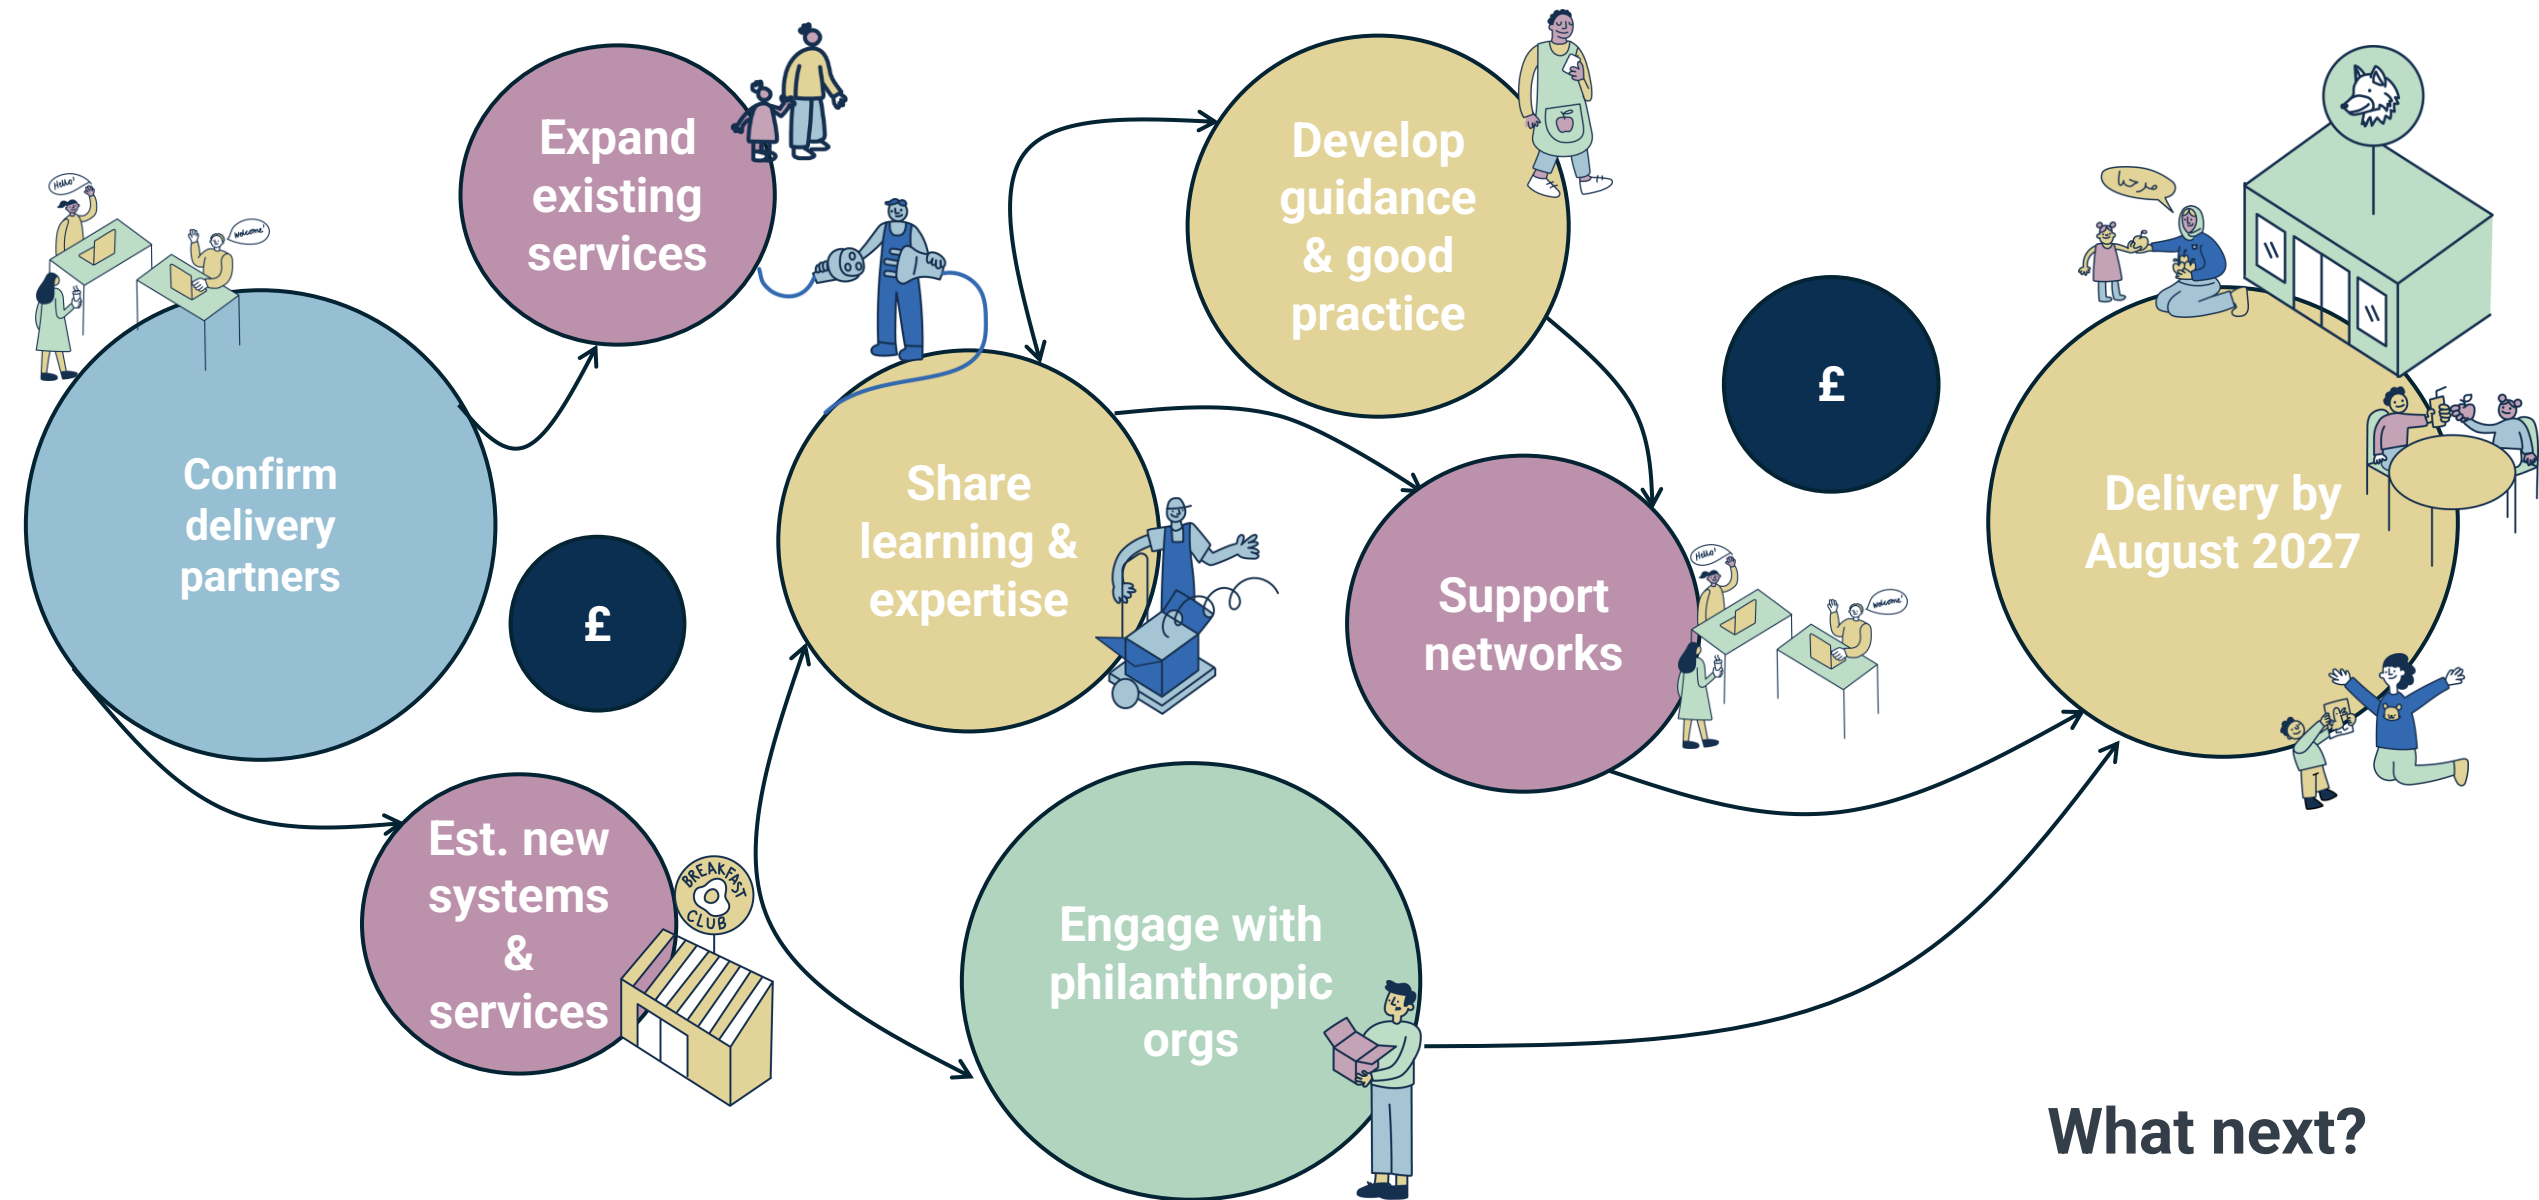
Hello!

Welcome!

Confirm delivery partners

£

Expand existing services

Est. new systems & services

BREAKFAST CLUB

Share learning & expertise

Develop guidance & good practice

Engage with philanthropic orgs

Support networks

Hello!

Welcome!

£

مرحبا

Delivery by August 2027

What next?